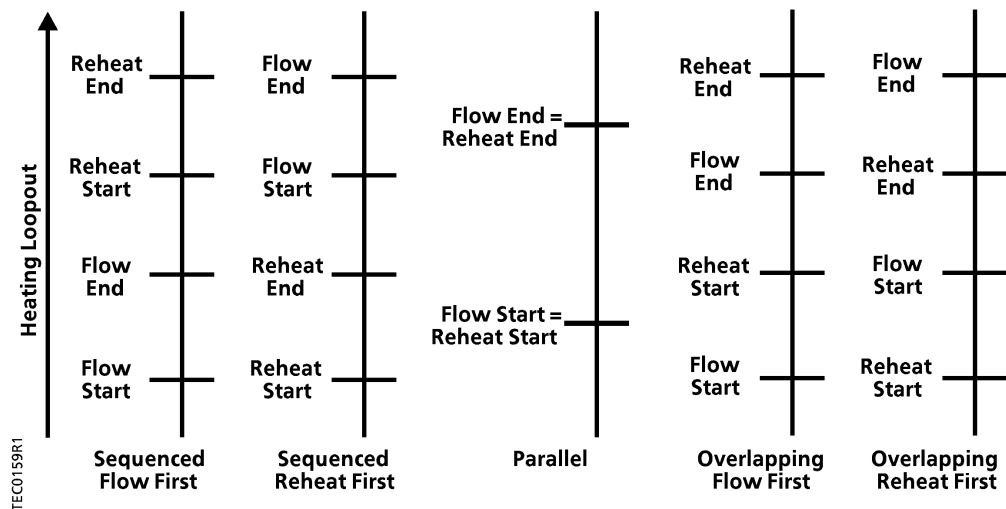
Heating Loopout

Reheat End
Reheat Start
Flow End
Flow Start
Sequenced Flow First

Flow End
Flow Start
Reheat End
Reheat Start
Sequenced Reheat First

Flow End = Reheat End
Flow Start = Reheat Start
Parallel

Reheat End
Flow End
Reheat Start
Flow Start
Overlapping Flow First

Flow End
Reheat End
Flow Start
Reheat Start
Overlapping Reheat First

TEC0159R1